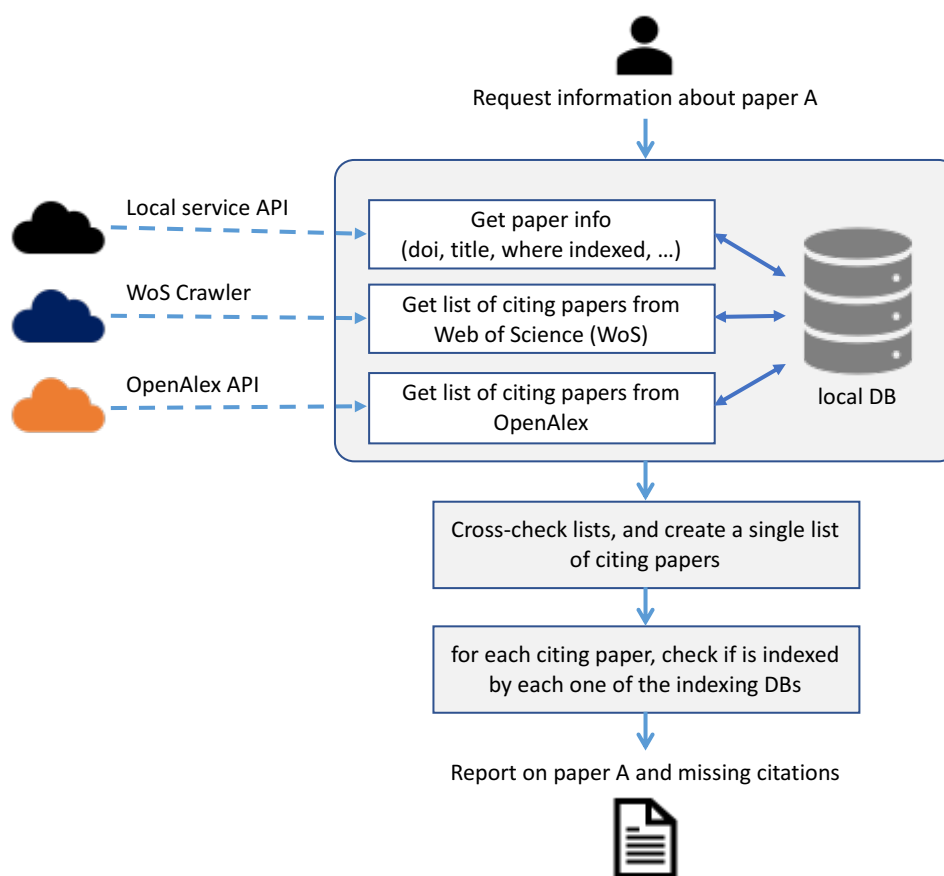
Request information about paper A

Local service API

WoS Crawler

OpenAlex API

Get paper info (doi, title, where indexed, …)

Get list of citing papers from Web of Science (WoS)

Get list of citing papers from OpenAlex

local DB

Cross-check lists, and create a single list of citing papers

for each citing paper, check if is indexed by each one of the indexing DBs

Report on paper A and missing citations